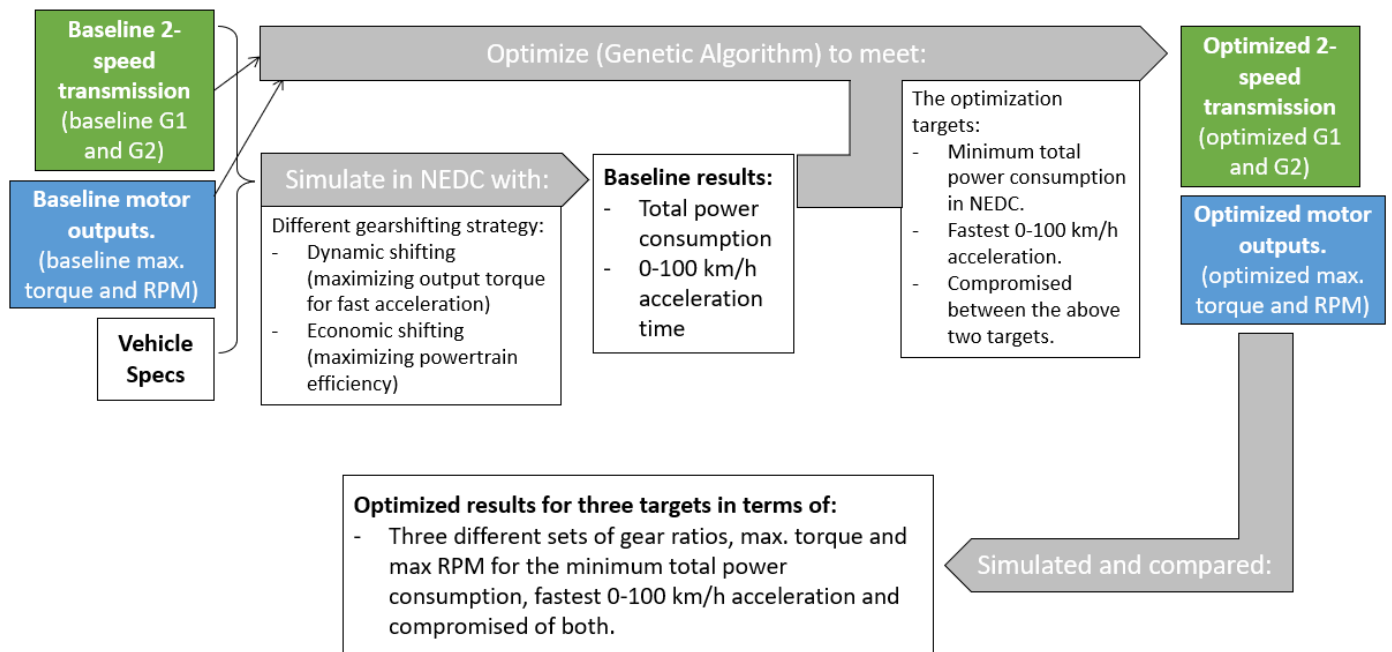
Baseline 2-speed transmission (baseline G1 and G2)

Baseline motor outputs. (baseline max. torque and RPM)

Vehicle Specs

Optimize (Genetic Algorithm) to meet:

Simulate in NEDC with:

Different gearshifting strategy:
- Dynamic shifting (maximizing output torque for fast acceleration)
- Economic shifting (maximizing powertrain efficiency)

Baseline results:
- Total power consumption
- 0-100 km/h acceleration time

The optimization targets:
- Minimum total power consumption in NEDC.
- Fastest 0-100 km/h acceleration.
- Compromised between the above two targets.

Optimized 2-speed transmission (optimized G1 and G2)

Optimized motor outputs. (optimized max. torque and RPM)

Simulated and compared:

Optimized results for three targets in terms of:
- Three different sets of gear ratios, max. torque and max RPM for the minimum total power consumption, fastest 0-100 km/h acceleration and compromised of both.